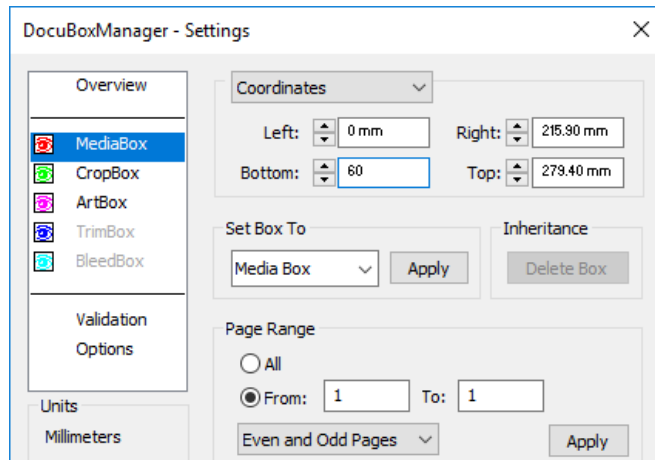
DocuBoxManager - Settings

Overview

MediaBox
CropBox
ArtBox
TrimBox
BleedBox

Validation
Options

Units
Millimeters

Coordinates

Left: 0 mm
Right: 215.90 mm
Bottom: 60
Top: 279.40 mm

Set Box To
Media Box
Apply

Inheritance
Delete Box

Page Range
All
From: 1
To: 1
Even and Odd Pages
Apply